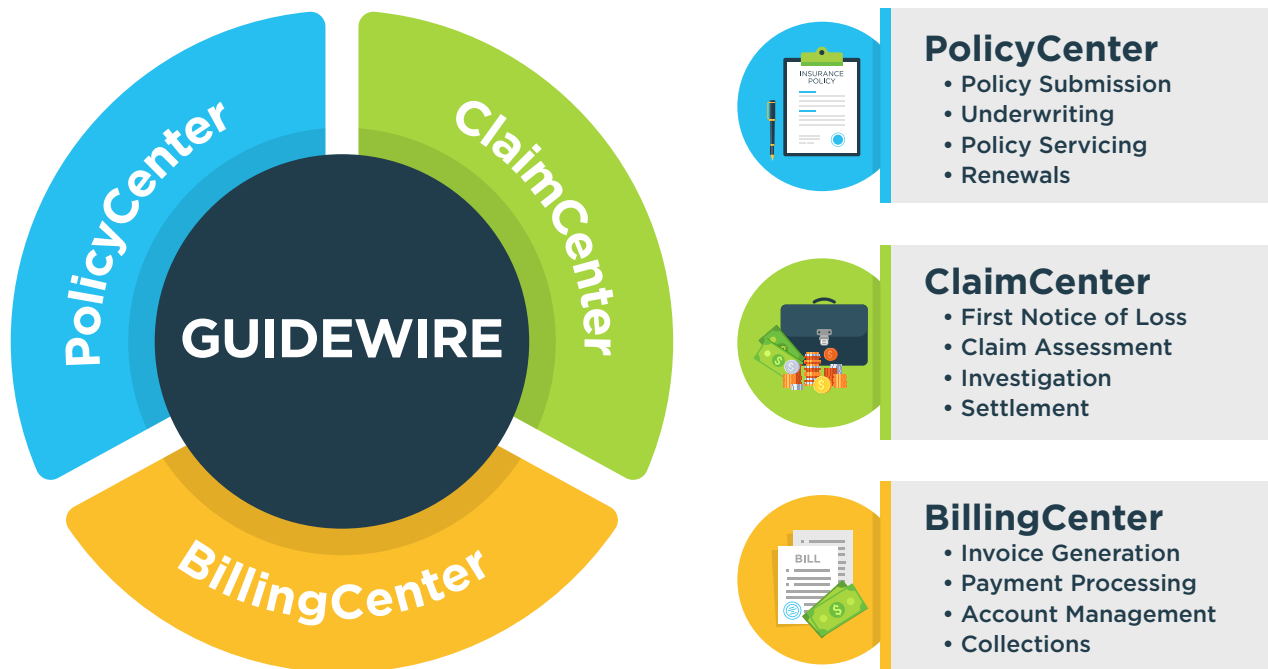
PolicyCenter

ClaimCenter

GUIDEWIRE

BillingCenter

INSURANCE POLICY

PolicyCenter
• Policy Submission
• Underwriting
• Policy Servicing
• Renewals

ClaimCenter
• First Notice of Loss
• Claim Assessment
• Investigation
• Settlement

BILL

BillingCenter
• Invoice Generation
• Payment Processing
• Account Management
• Collections